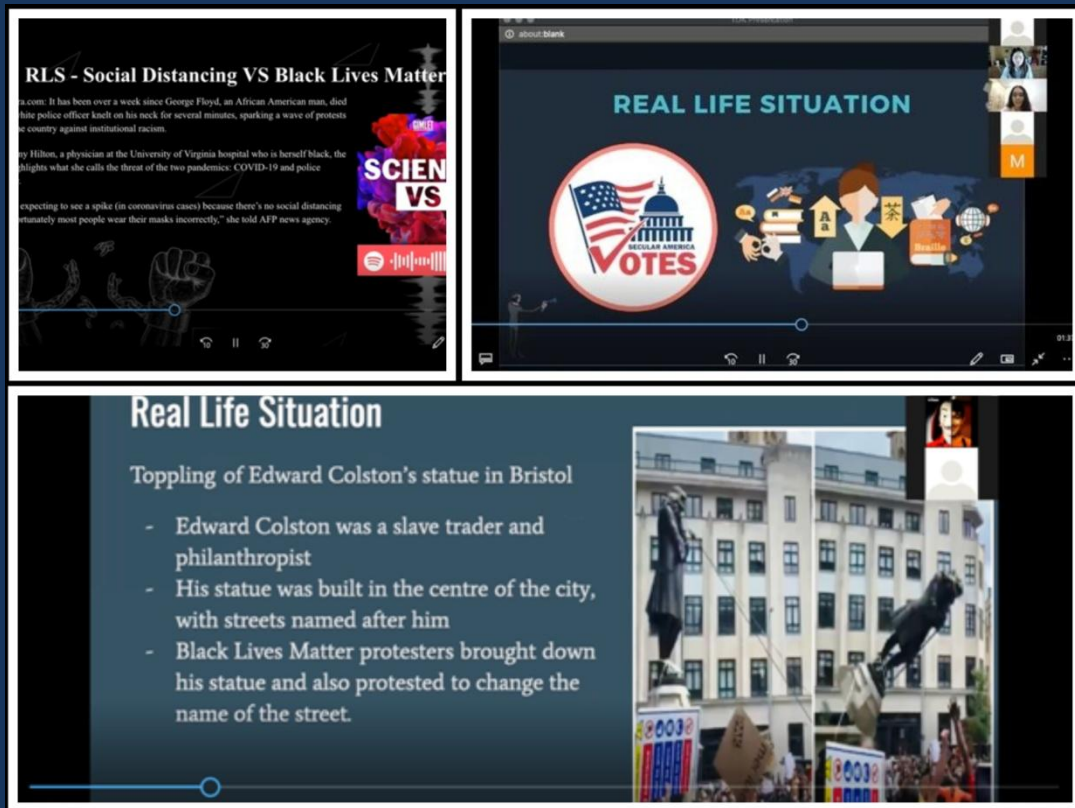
RLS - Social Distancing VS Black Lives Matter

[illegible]ra.com: It has been over a week since George Floyd, an African American man, died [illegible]hite police officer knelt on his neck for several minutes, sparking a wave of protests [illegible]e country against institutional racism.

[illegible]ny Hilton, a physician at the University of Virginia hospital who is herself black, the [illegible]ghlights what she calls the threat of the two pandemics: COVID-19 and police

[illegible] expecting to see a spike (in coronavirus cases) because there's no social distancing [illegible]ortunately most people wear their masks incorrectly," she told AFP news agency.

GIMLET
SCIEN
VS

10 30

about:blank

REAL LIFE SITUATION

SECULAR AMERICA VOTES

Braille

M

10 30

01:2

Real Life Situation

Toppling of Edward Colston's statue in Bristol

- Edward Colston was a slave trader and philanthropist
- His statue was built in the centre of the city, with streets named after him
- Black Lives Matter protesters brought down his statue and also protested to change the name of the street.